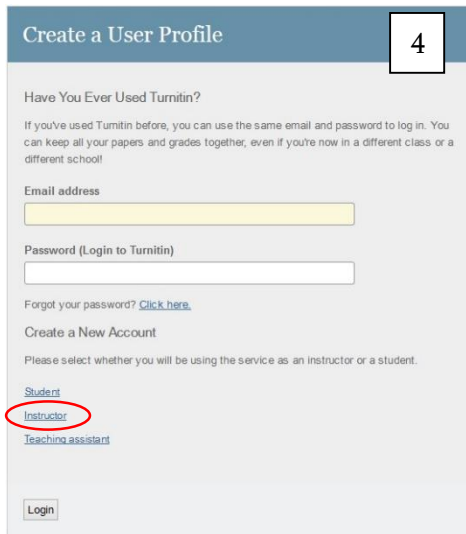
Create a User Profile

4

Have You Ever Used Turnitin?

If you've used Turnitin before, you can use the same email and password to log in. You can keep all your papers and grades together, even if you're now in a different class or a different school!

Email address

Password (Login to Turnitin)

Forgot your password? Click here.

Create a New Account

Please select whether you will be using the service as an instructor or a student.

Student

Instructor

Teaching assistant

Login